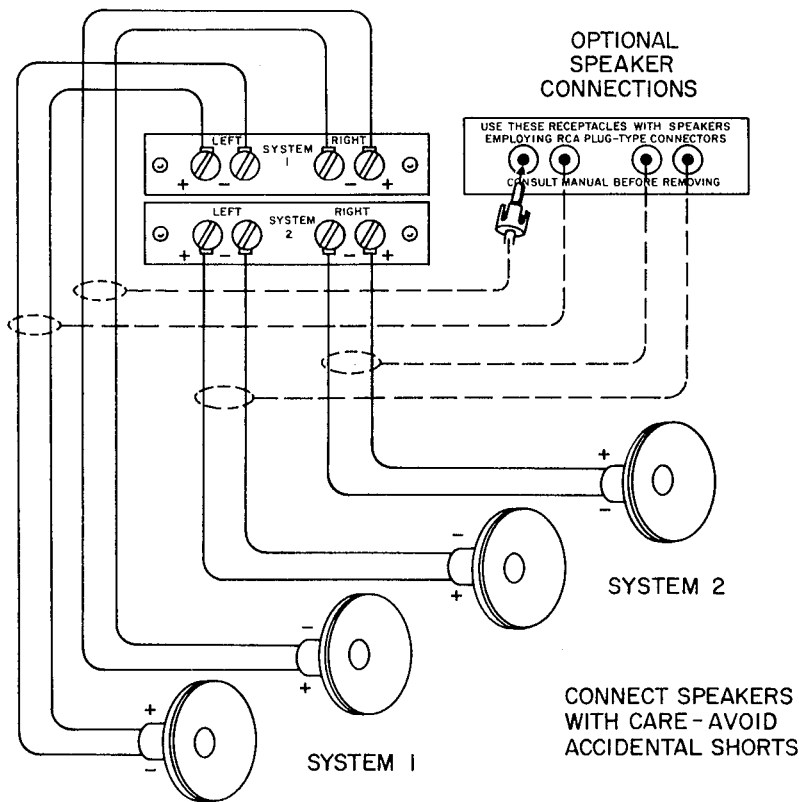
OPTIONAL SPEAKER CONNECTIONS

LEFT SYSTEM 1 RIGHT
+ − − +

LEFT SYSTEM 2 RIGHT
+ − − +

USE THESE RECEPTACLES WITH SPEAKERS EMPLOYING RCA PLUG-TYPE CONNECTORS
CONSULT MANUAL BEFORE REMOVING

+
−
−
+
−
+
+
−

SYSTEM 2

SYSTEM 1

CONNECT SPEAKERS WITH CARE - AVOID ACCIDENTAL SHORTS